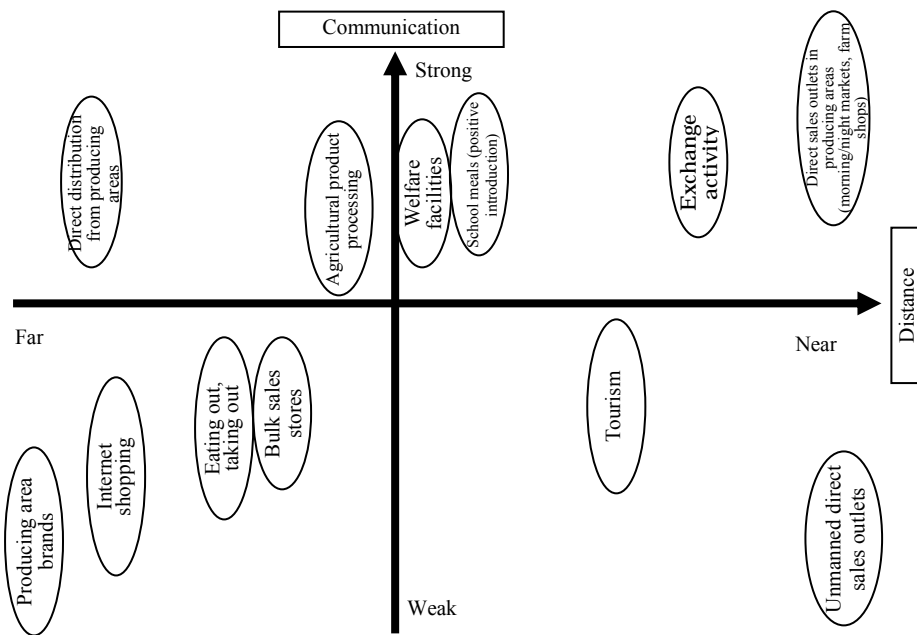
Communication

Strong

Direct distribution from producing areas

Agricultural product processing

Welfare facilities

School meals (positive introduction)

Exchange activity

Direct sales outlets in producing areas (morning/night markets, farm shops)

Distance

Far

Near

Eating out, taking out

Bulk sales stores

Internet shopping

Producing area brands

Tourism

Unmanned direct sales outlets

Weak